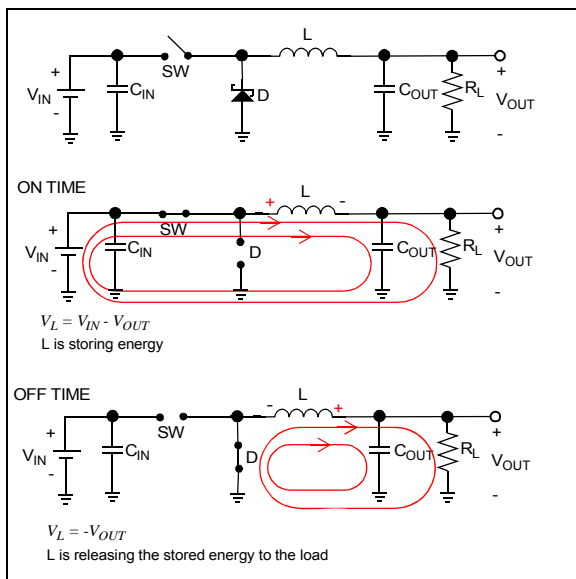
L

SW

+

$V_{IN}$

-

$C_{IN}$

D

$C_{OUT}$

$R_L$

+

$V_{OUT}$

-

ON TIME

L

+

-

SW

+

$V_{IN}$

-

$C_{IN}$

D

$C_{OUT}$

$R_L$

+

$V_{OUT}$

-

$V_L = V_{IN} - V_{OUT}$

L is storing energy

OFF TIME

L

-

+

SW

+

$V_{IN}$

-

$C_{IN}$

D

$C_{OUT}$

$R_L$

+

$V_{OUT}$

-

$V_L = -V_{OUT}$

L is releasing the stored energy to the load